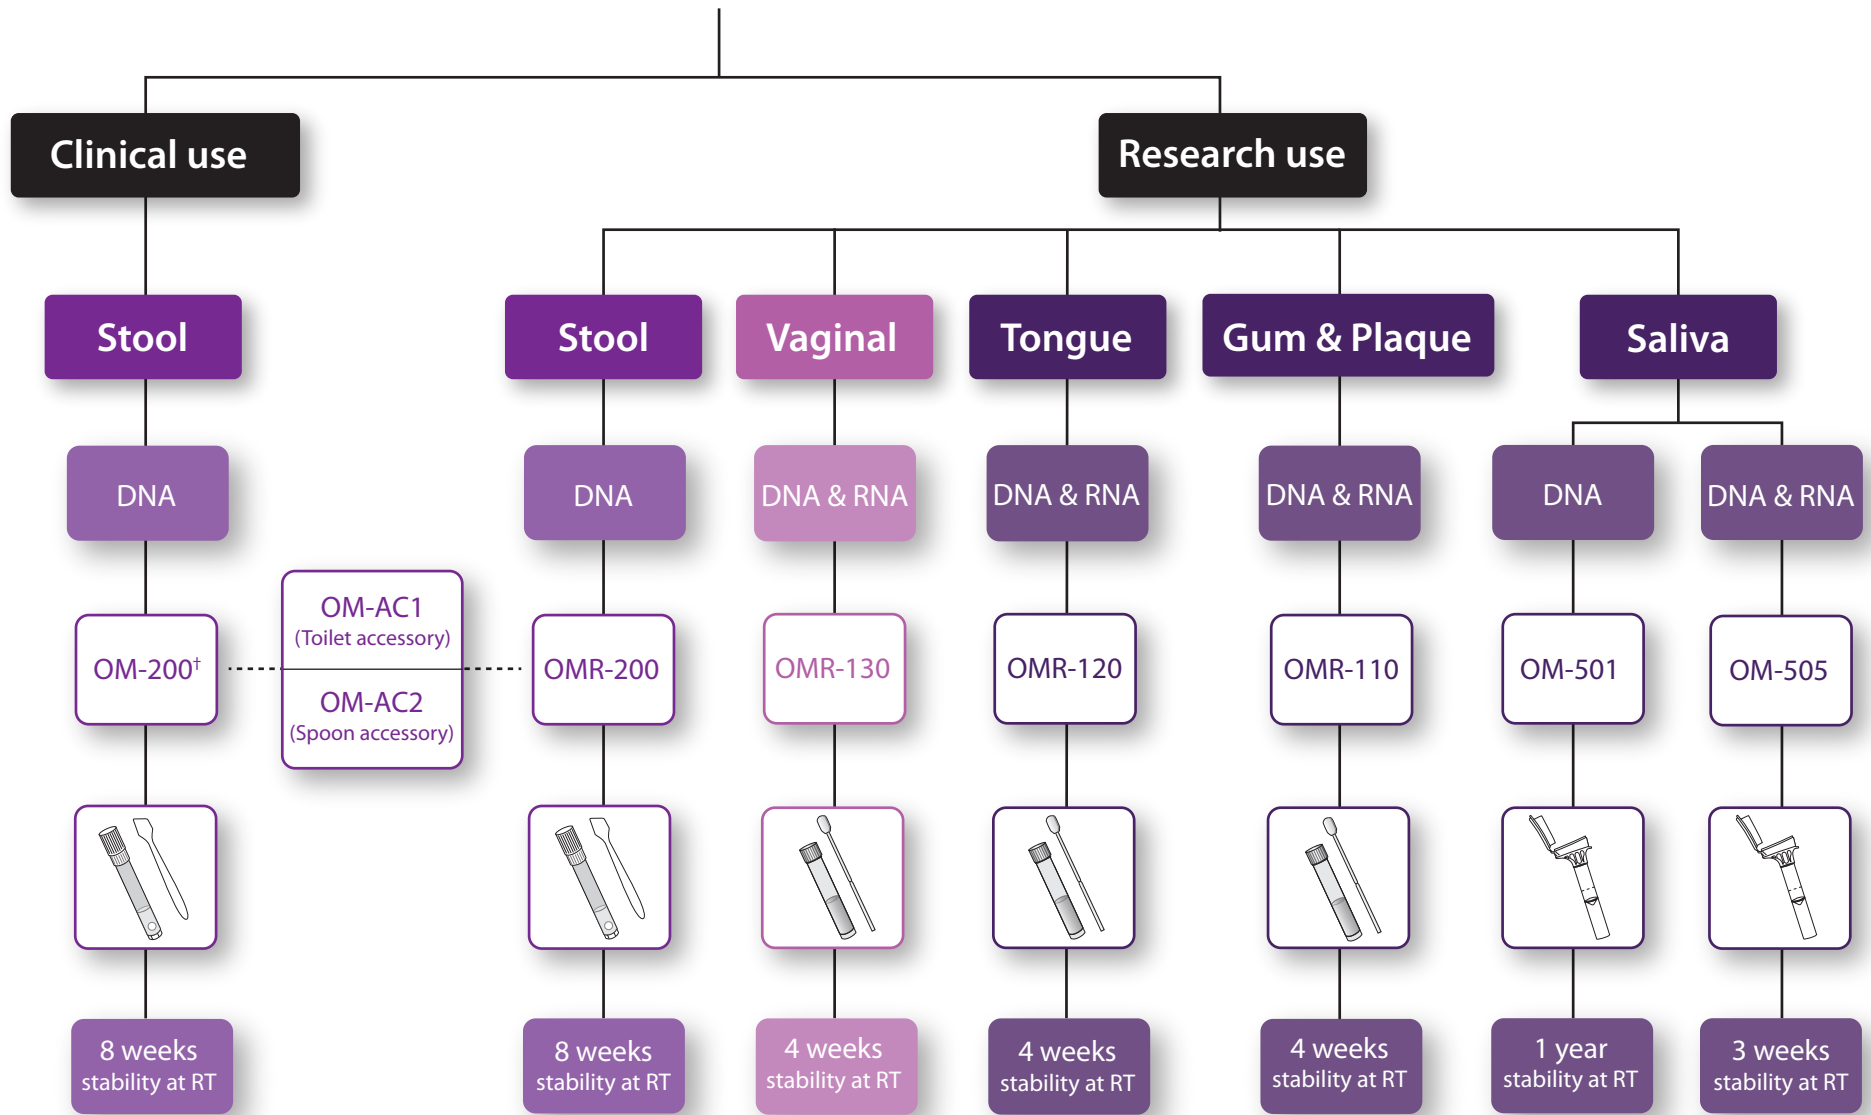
Clinical use

Research use

Stool

Stool

Vaginal

Tongue

Gum & Plaque

Saliva

DNA

DNA

DNA & RNA

DNA & RNA

DNA & RNA

DNA

DNA & RNA

OM-200$^{\dagger}$

OM-AC1 (Toilet accessory)

OM-AC2 (Spoon accessory)

OMR-200

OMR-130

OMR-120

OMR-110

OM-501

OM-505

8 weeks stability at RT

8 weeks stability at RT

4 weeks stability at RT

4 weeks stability at RT

4 weeks stability at RT

1 year stability at RT

3 weeks stability at RT